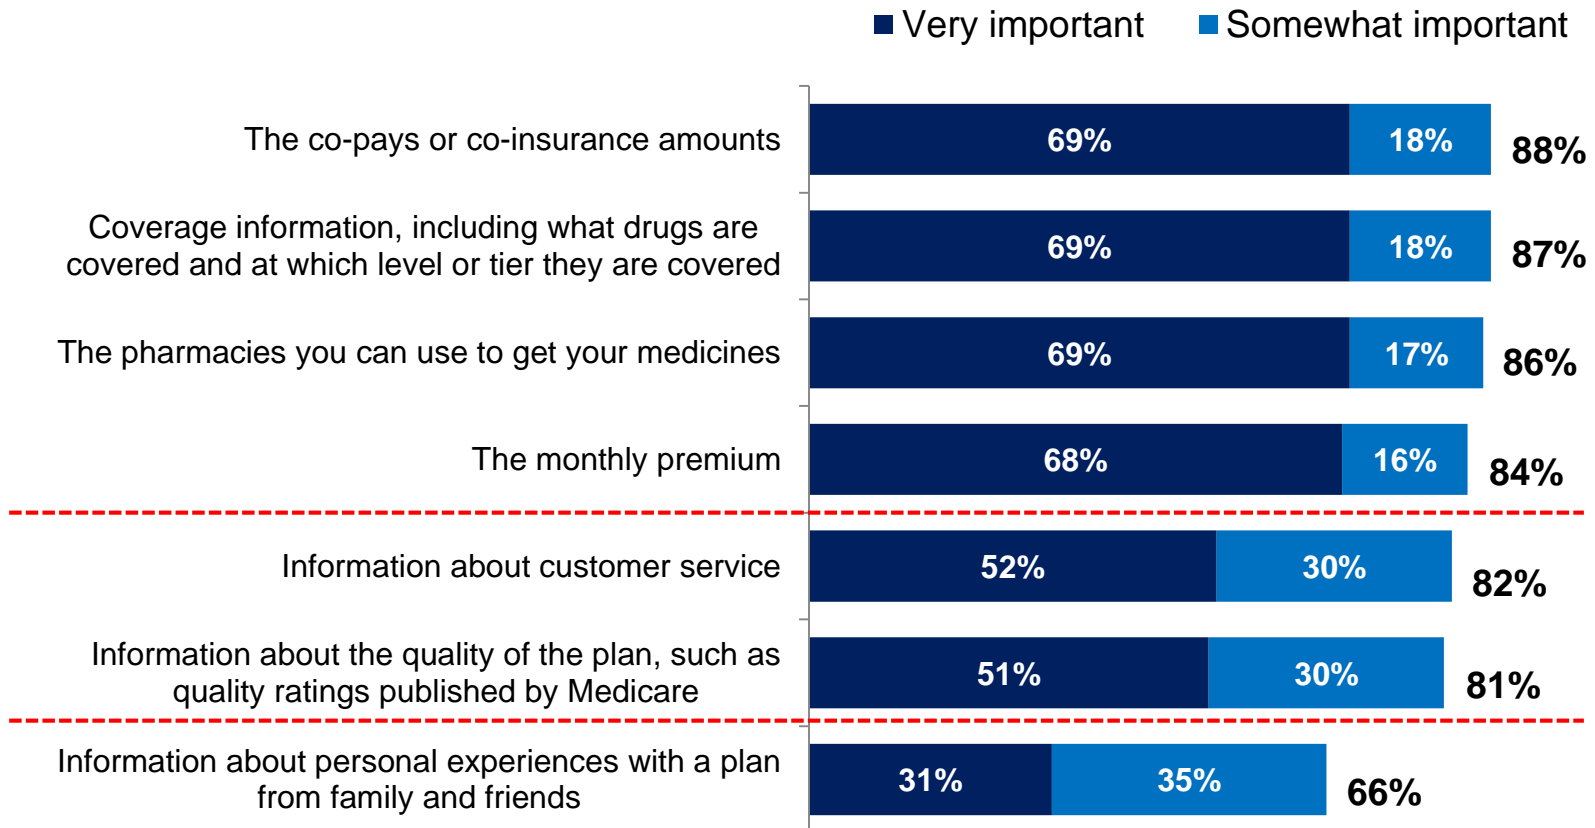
Very important Somewhat important

The co-pays or co-insurance amounts 69% 18% 88%

Coverage information, including what drugs are covered and at which level or tier they are covered 69% 18% 87%

The pharmacies you can use to get your medicines 69% 17% 86%

The monthly premium 68% 16% 84%

Information about customer service 52% 30% 82%

Information about the quality of the plan, such as quality ratings published by Medicare 51% 30% 81%

Information about personal experiences with a plan from family and friends 31% 35% 66%